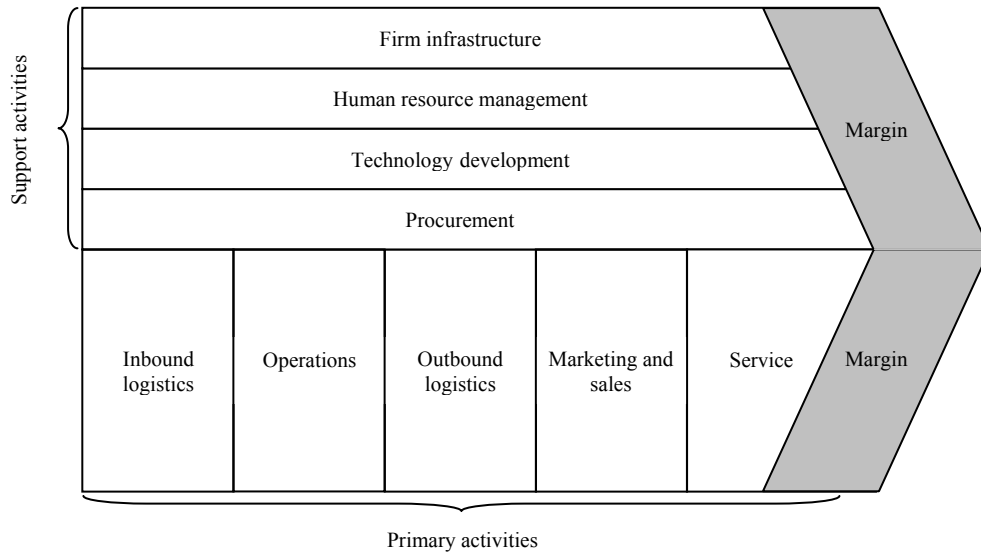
Support activities

Firm infrastructure

Human resource management

Technology development

Procurement

Margin

Inbound logistics

Operations

Outbound logistics

Marketing and sales

Service

Margin

Primary activities